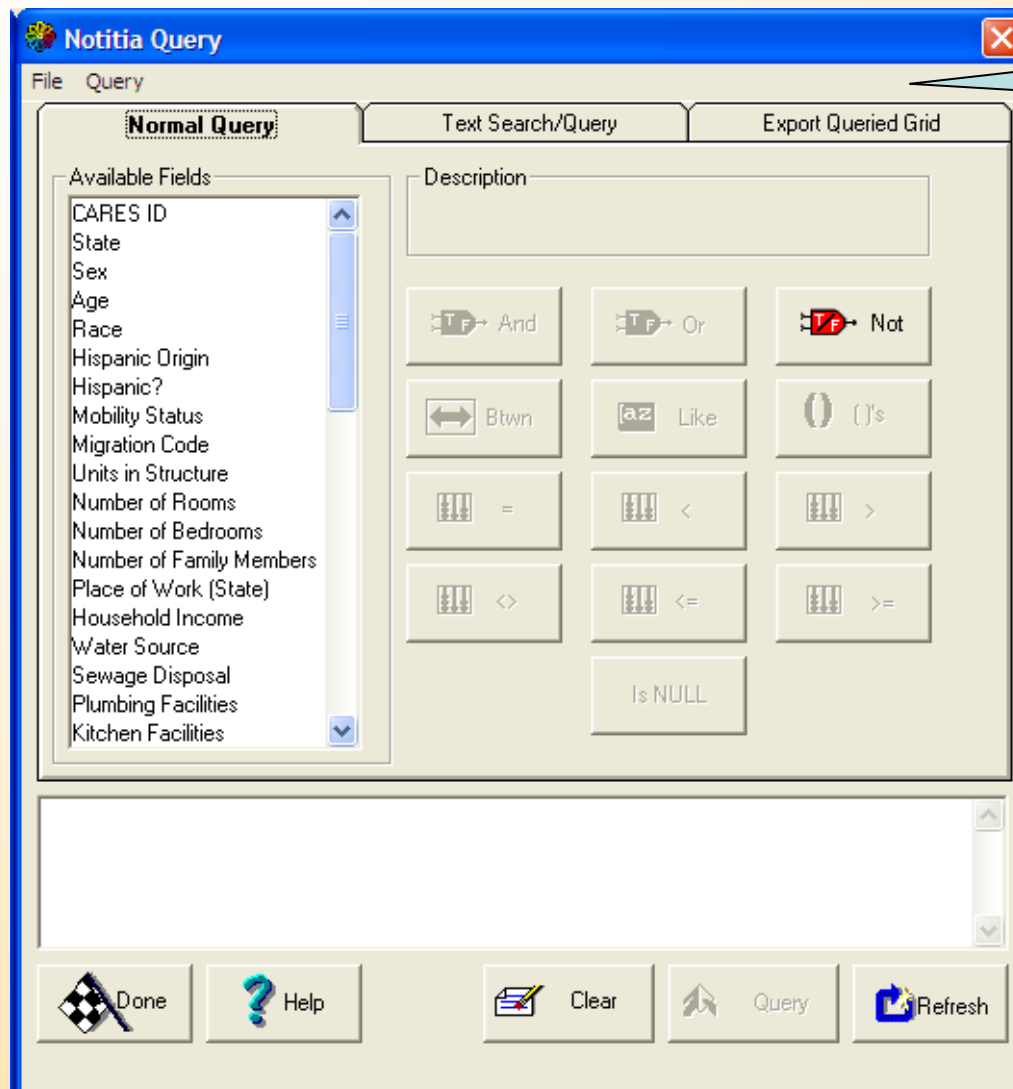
Notitia Query

File Query

Normal Query | Text Search/Query | Export Queried Grid

Available Fields

CARES ID
State
Sex
Age
Race
Hispanic Origin
Hispanic?
Mobility Status
Migration Code
Units in Structure
Number of Rooms
Number of Bedrooms
Number of Family Members
Place of Work (State)
Household Income
Water Source
Sewage Disposal
Plumbing Facilities
Kitchen Facilities

Description

And
Or
Not
Btwn
Like
()'s
=
<
>
<>
<=
>=
Is NULL

Done
Help
Clear
Query
Refresh